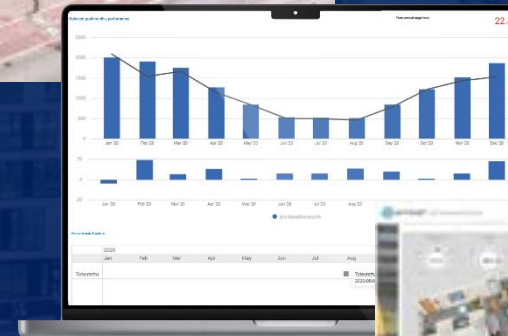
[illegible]

22.

2500

2000

1500

1000

500

0

Jan '20

Feb '20

Mar '20

Apr '20

May '20

Jun '20

Jul '20

Aug '20

Sep '20

Oct '20

Nov '20

Dec '20

50

0

-50

Jan '20

Feb '20

Mar '20

Apr '20

May '20

Jun '20

Jul '20

Aug '20

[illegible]

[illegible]

| | 2020 | | | | | | | |
|---|---|---|---|---|---|---|---|---|
| | Jan | Feb | Mar | Apr | May | Jun | Jul | Aug |
| Toteutettu | | | | | | | | |

Toteutettu

2020 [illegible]